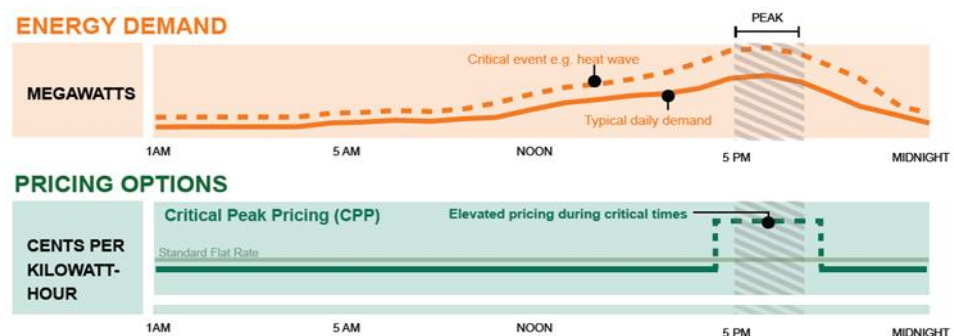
ENERGY DEMAND

PEAK

MEGAWATTS

Critical event e.g. heat wave

Typical daily demand

1AM 5 AM NOON 5 PM MIDNIGHT

PRICING OPTIONS

CENTS PER KILOWATT-HOUR

Critical Peak Pricing (CPP)

Elevated pricing during critical times

Standard Flat Rate

1AM 5 AM NOON 5 PM MIDNIGHT